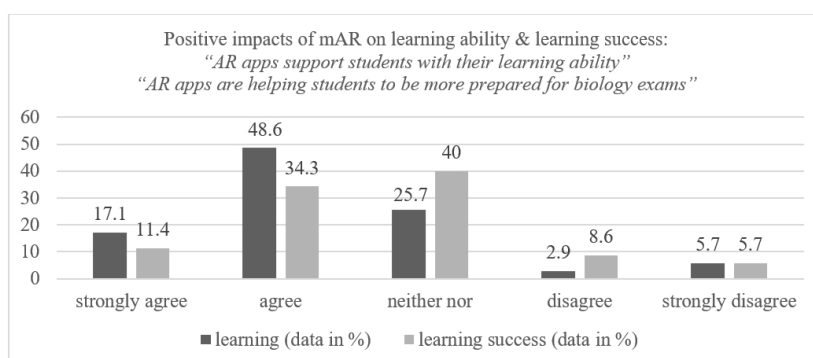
Positive impacts of mAR on learning ability & learning success:
*"AR apps support students with their learning ability"*
*"AR apps are helping students to be more prepared for biology exams"*

60
50
40
30
20
10
0

17.1 11.4
48.6 34.3
25.7 40
2.9 8.6
5.7 5.7

strongly agree
agree
neither nor
disagree
strongly disagree

■ learning (data in %) ■ learning success (data in %)